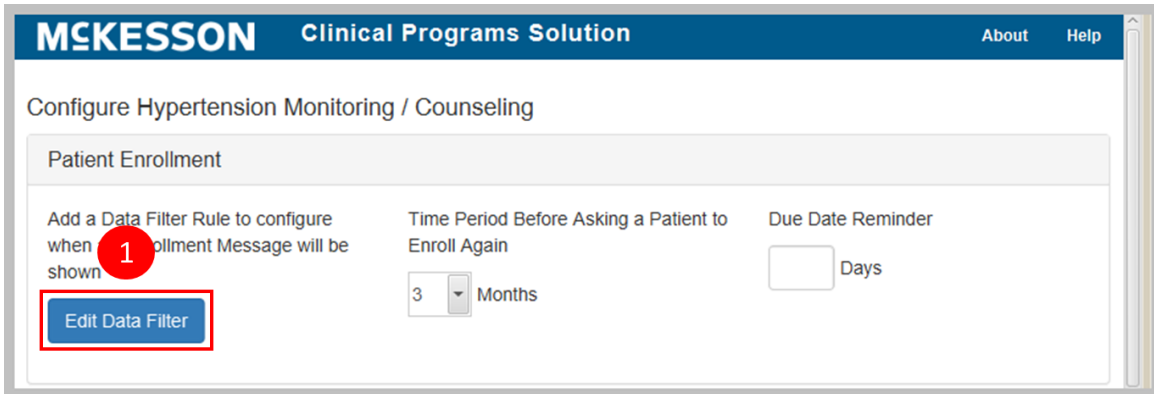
McKESSON Clinical Programs Solution
About
Help

Configure Hypertension Monitoring / Counseling

Patient Enrollment

Add a Data Filter Rule to configure when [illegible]ollment Message will be shown
1
Edit Data Filter

Time Period Before Asking a Patient to Enroll Again
3 Months

Due Date Reminder
Days